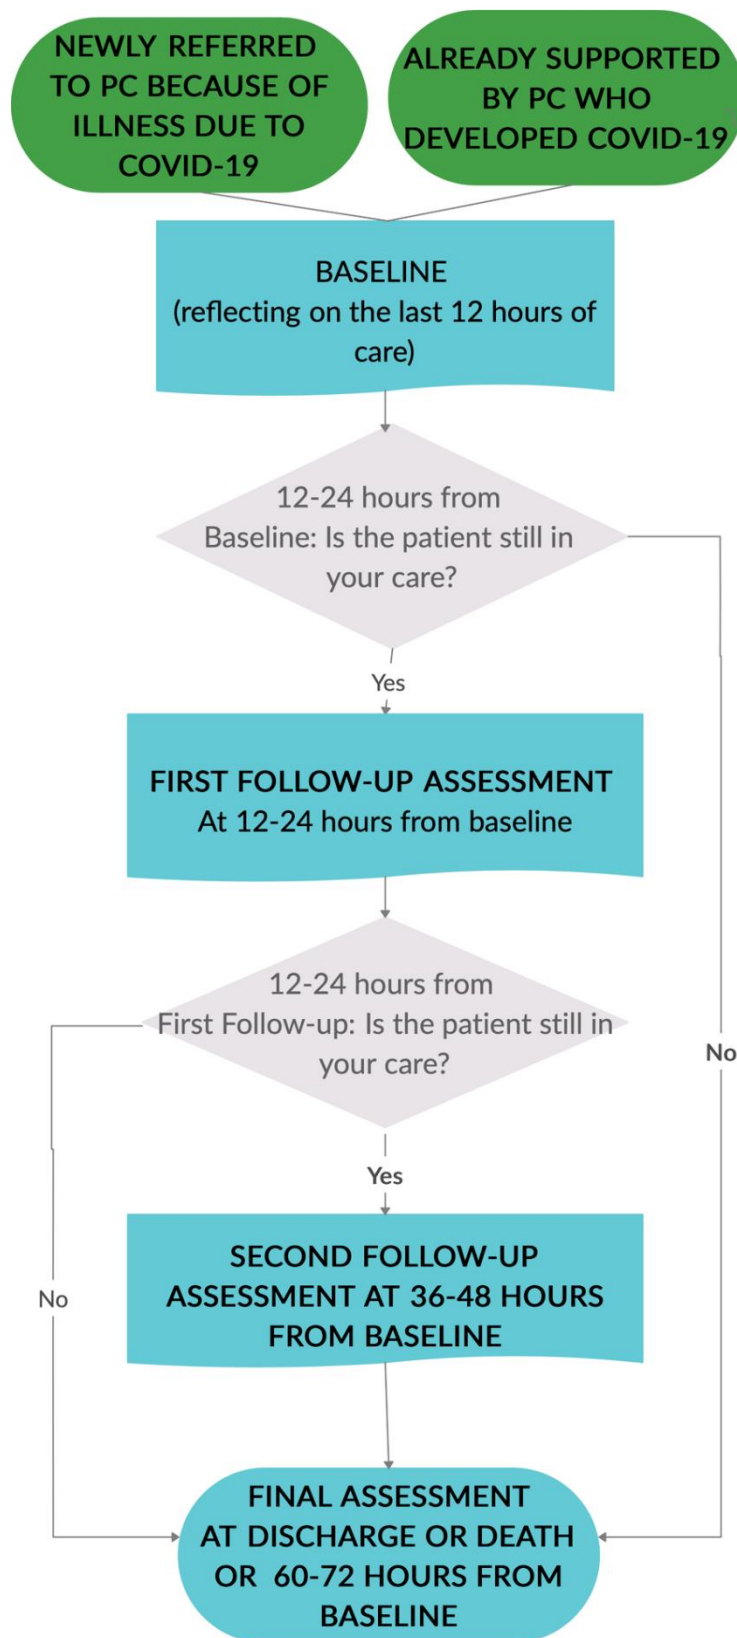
NEWLY REFERRED TO PC BECAUSE OF ILLNESS DUE TO COVID-19

ALREADY SUPPORTED BY PC WHO DEVELOPED COVID-19

BASELINE
(reflecting on the last 12 hours of care)

12-24 hours from Baseline: Is the patient still in your care?

Yes

No

FIRST FOLLOW-UP ASSESSMENT
At 12-24 hours from baseline

12-24 hours from First Follow-up: Is the patient still in your care?

Yes

No

SECOND FOLLOW-UP ASSESSMENT AT 36-48 HOURS FROM BASELINE

FINAL ASSESSMENT AT DISCHARGE OR DEATH OR 60-72 HOURS FROM BASELINE